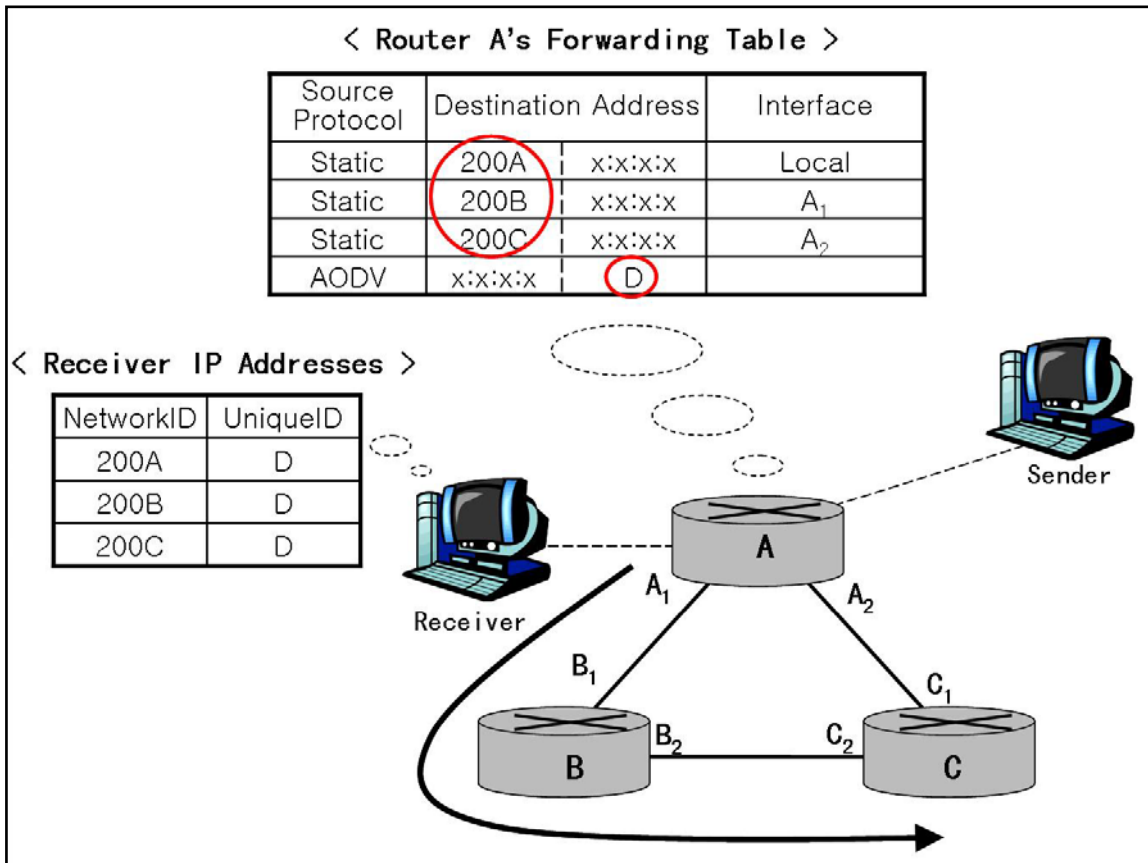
< Router A's Forwarding Table >

| Source Protocol | Destination Address | | Interface |
|---|---|---|---|
| Static | 200A | x:x:x:x | Local |
| Static | 200B | x:x:x:x | $A_1$ |
| Static | 200C | x:x:x:x | $A_2$ |
| AODV | x:x:x:x | D | |

< Receiver IP Addresses >

| NetworkID | UniqueID |
|---|---|
| 200A | D |
| 200B | D |
| 200C | D |

Sender

Receiver

A

$A_1$

$A_2$

$B_1$

$C_1$

$B_2$

$C_2$

B

C